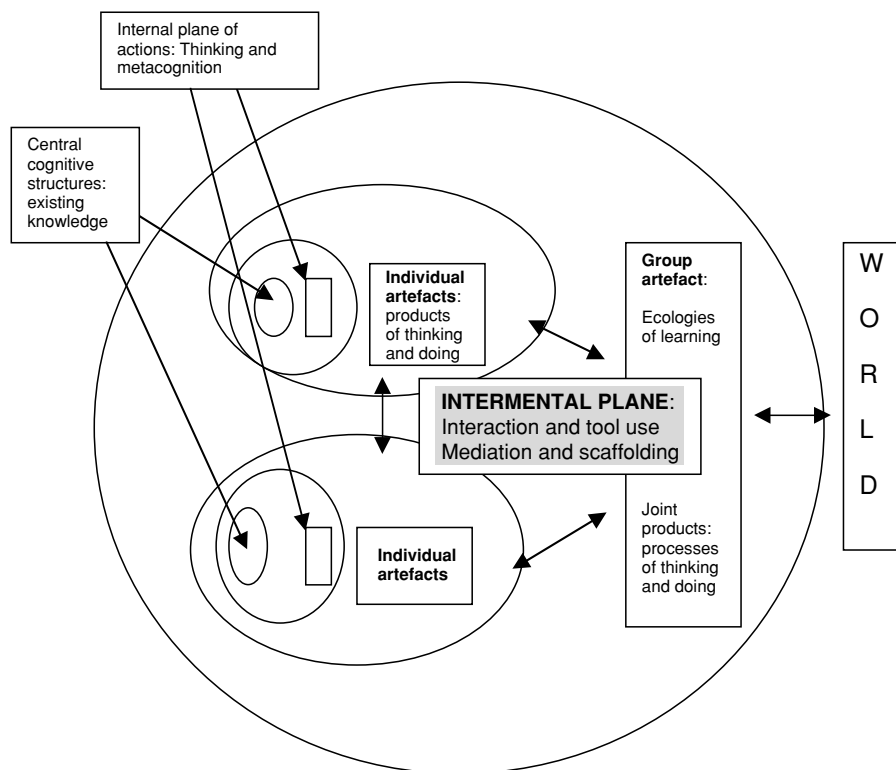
Internal plane of actions: Thinking and metacognition

Central cognitive structures: existing knowledge

Individual artefacts: products of thinking and doing

Group artefact:

Ecologies of learning

W
O
R
L
D

INTERMENTAL PLANE:
Interaction and tool use
Mediation and scaffolding

Joint products: processes of thinking and doing

Individual artefacts